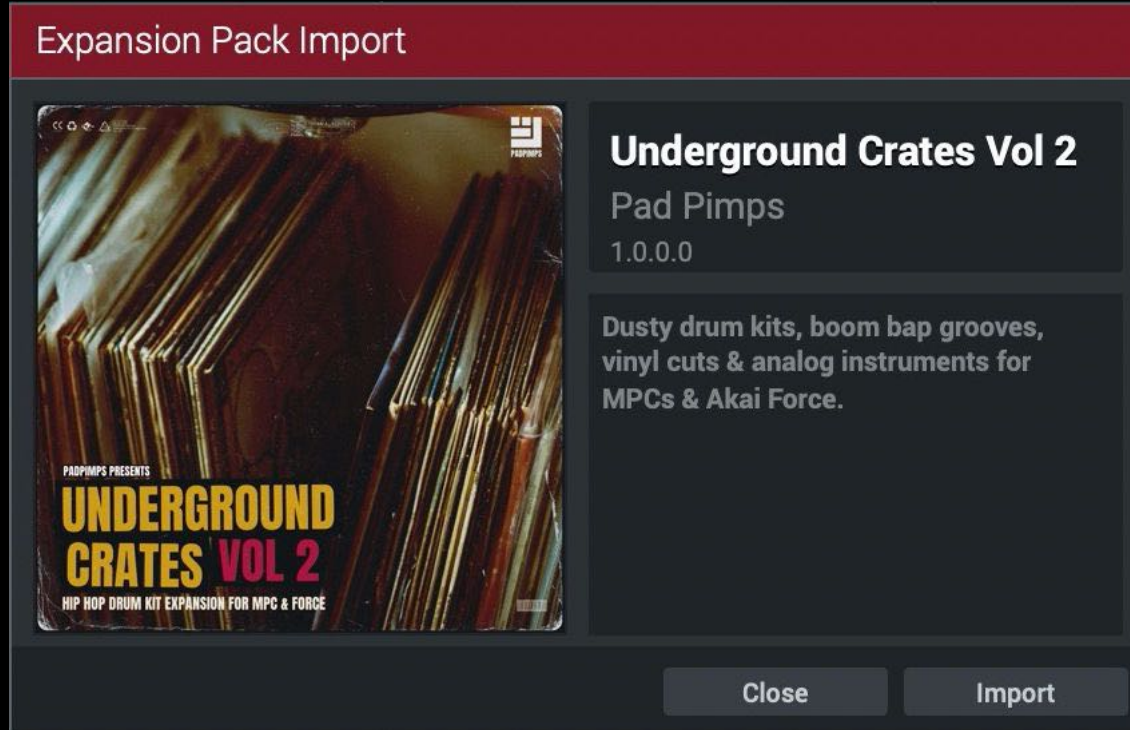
Expansion Pack Import

PADPIMPS

PADPIMPS PRESENTS
UNDERGROUND CRATES VOL 2
HIP HOP DRUM KIT EXPANSION FOR MPC & FORCE

Underground Crates Vol 2
Pad Pimps
1.0.0.0

Dusty drum kits, boom bap grooves, vinyl cuts & analog instruments for MPCs & Akai Force.

Close
Import